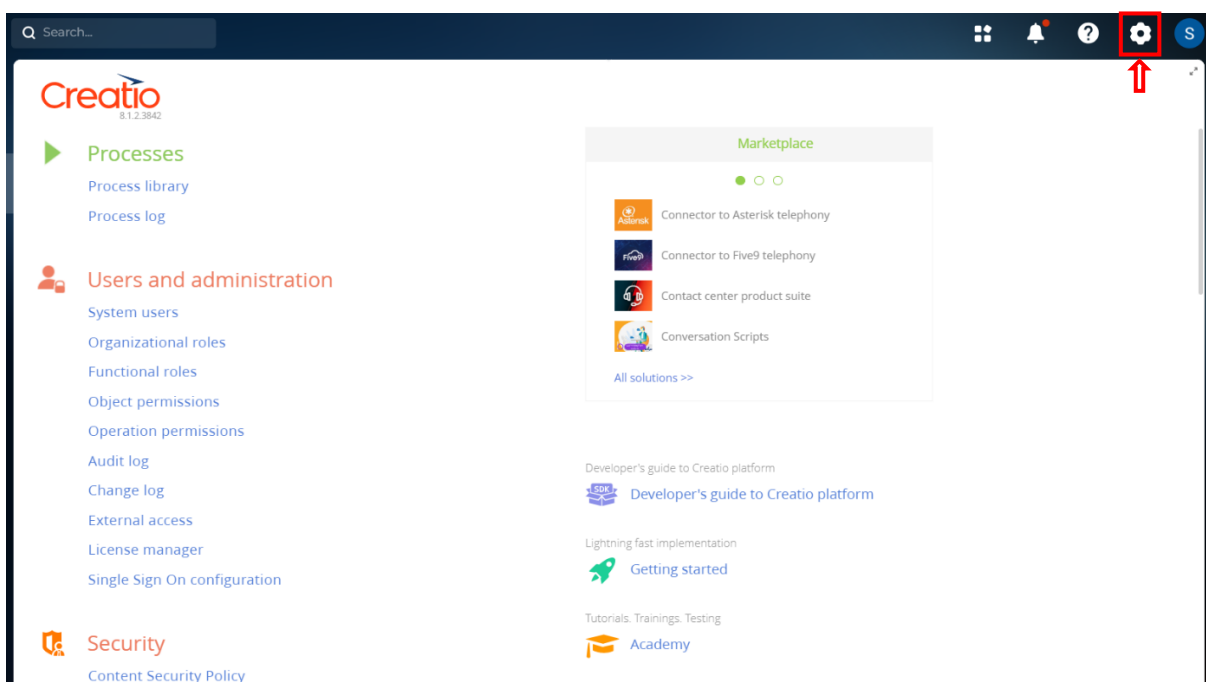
Search...

S

Creatio
8.1.2.3842

Processes
Process library
Process log

Users and administration
System users
Organizational roles
Functional roles
Object permissions
Operation permissions
Audit log
Change log
External access
License manager
Single Sign On configuration

Security
Content Security Policy

Marketplace

Asterisk
Connector to Asterisk telephony
Five9
Connector to Five9 telephony
Contact center product suite
Conversation Scripts
All solutions >>

Developer's guide to Creatio platform
SDK
Developer's guide to Creatio platform

Lightning fast implementation
Getting started

Tutorials. Trainings. Testing
Academy